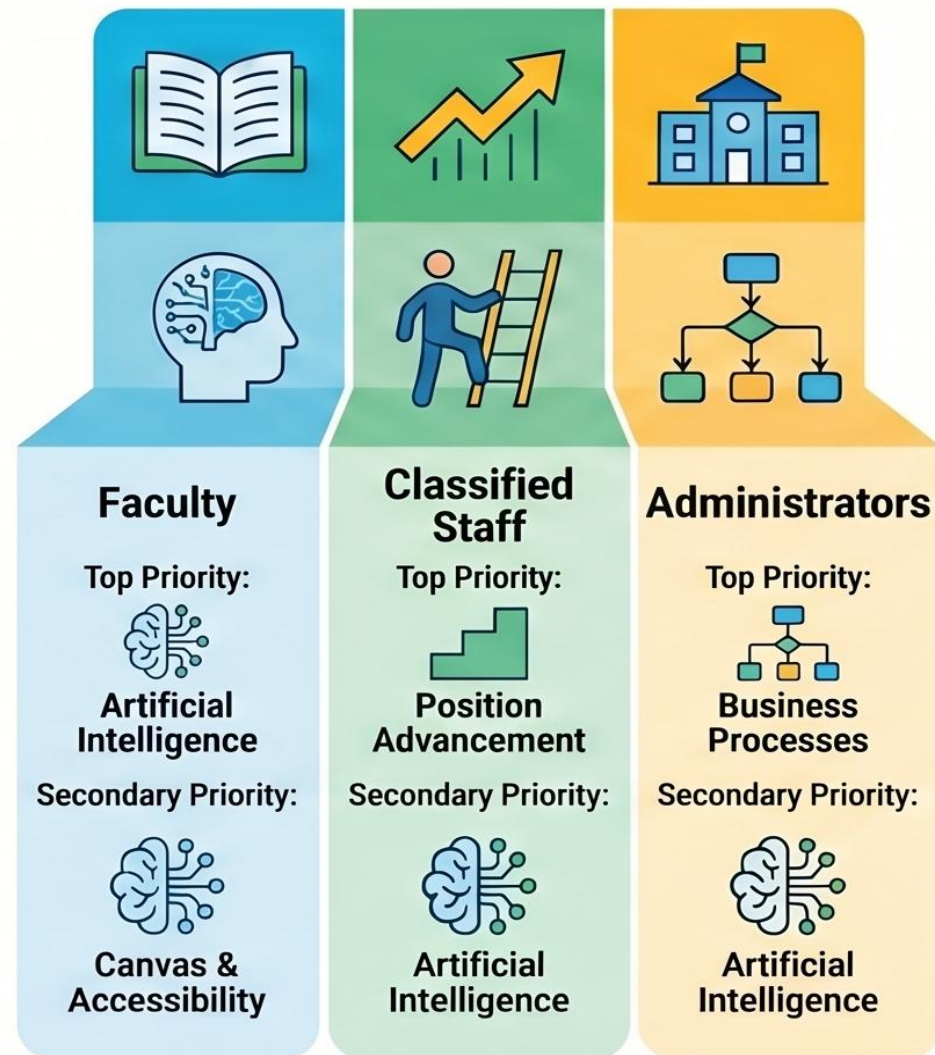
Faculty

Top Priority:

Artificial Intelligence

Secondary Priority:

Canvas & Accessibility

Classified Staff

Top Priority:

Position Advancement

Secondary Priority:

Artificial Intelligence

Administrators

Top Priority:

Business Processes

Secondary Priority:

Artificial Intelligence